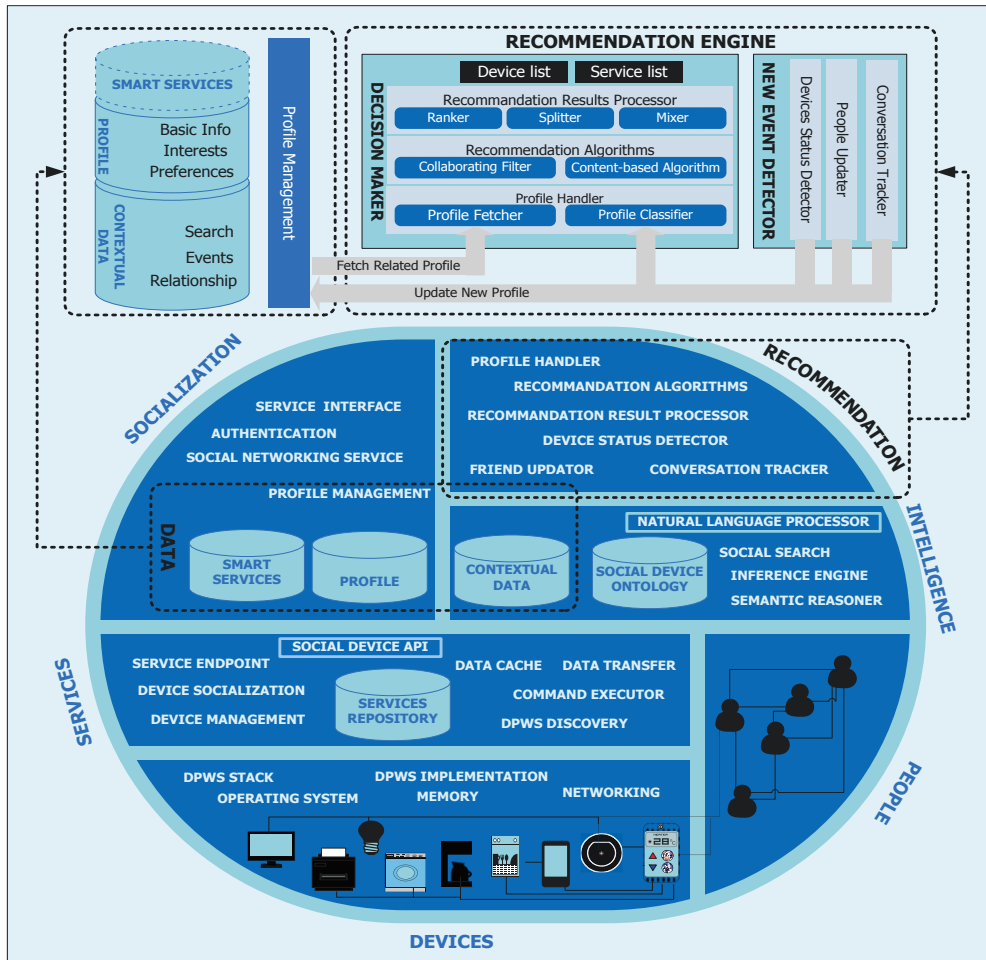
SMART SERVICES

PROFILE

Basic Info
Interests
Preferences

CONTEXTUAL DATA

Search
Events
Relationship

Profile Management

RECOMMENDATION ENGINE

Device list

Service list

DECISION MAKER

Recommandation Results Processor

Ranker

Splitter

Mixer

Recommendation Algorithms

Collaborating Filter

Content-based Algorithm

Profile Handler

Profile Fetcher

Profile Classifier

NEW EVENT DETECTOR

Devices Status Detector

People Updater

Conversation Tracker

Fetch Related Profile

Update New Profile

SOCIALIZATION

RECOMMENDATION

SERVICE INTERFACE
AUTHENTICATION
SOCIAL NETWORKING SERVICE
PROFILE MANAGEMENT

PROFILE HANDLER
RECOMMANDATION ALGORITHMS
RECOMMANDATION RESULT PROCESSOR
DEVICE STATUS DETECTOR
FRIEND UPDATOR
CONVERSATION TRACKER

DATA

SMART SERVICES

PROFILE

CONTEXTUAL DATA

NATURAL LANGUAGE PROCESSOR

SOCIAL DEVICE ONTOLOGY

SOCIAL SEARCH
INFERENCE ENGINE
SEMANTIC REASONER

INTELLIGENCE

SERVICES

SOCIAL DEVICE API

SERVICE ENDPOINT
DEVICE SOCIALIZATION
DEVICE MANAGEMENT

SERVICES REPOSITORY

DATA CACHE
DATA TRANSFER
COMMAND EXECUTOR
DPWS DISCOVERY

DPWS STACK
OPERATING SYSTEM
DPWS IMPLEMENTATION
MEMORY
NETWORKING

28

PEOPLE

DEVICES